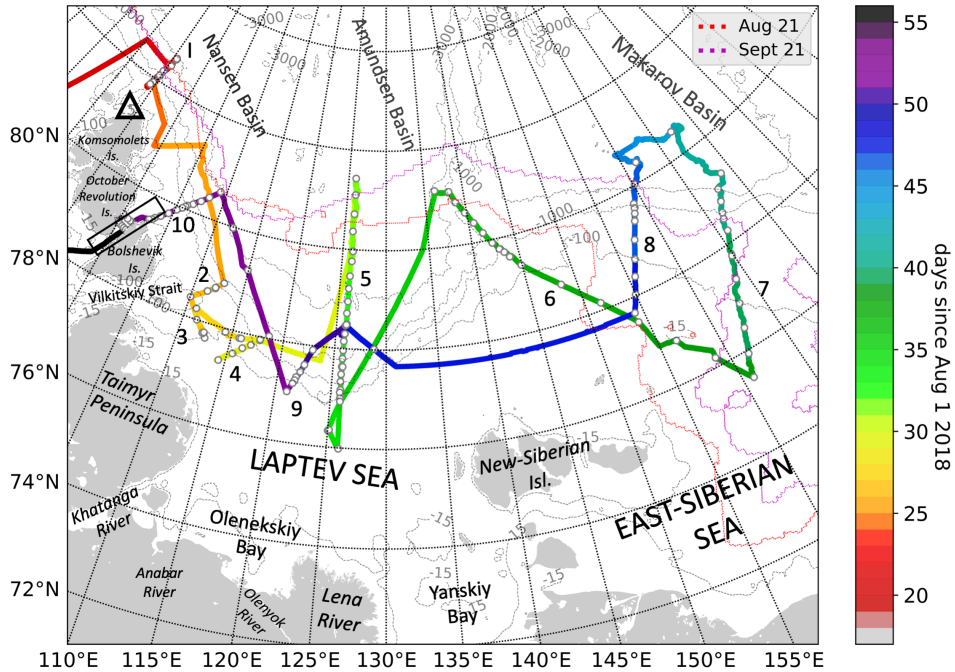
Aug 21
Sept 21
55
50
45
40
35
30
25
20
days since Aug 1 2018
Nansen Basin
Amundsen Basin
Makarov Basin
80°N
78°N
76°N
74°N
72°N
110°E 115°E 120°E 125°E 130°E 135°E 140°E 145°E 150°E 155°E
Komsomolets Is.
October Revolution Is.
Bolshevik Is.
Vilkitskiy Strait
Taimyr Peninsula
Khatanga River
Anabar River
Olenekskiy Bay
Olenyok River
Lena River
Yanskiy Bay
LAPTEV SEA
New-Siberian Isl.
EAST-SIBERIAN SEA
1
2
3
4
5
6
7
8
9
10
3000
2000
1000
100
15
-15
-100
-1000